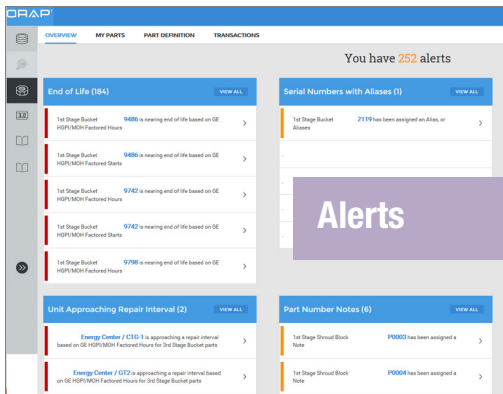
ORAP

OVERVIEW MY PARTS PART DEFINITION TRANSACTIONS

3.0

You have 252 alerts

End of Life (184) VIEW ALL

1st Stage Bucket 9486 is nearing end of life based on GE HGPI/MOH Factored Hours

1st Stage Bucket 9486 is nearing end of life based on GE HGPI/MOH Factored Starts

1st Stage Bucket 9742 is nearing end of life based on GE HGPI/MOH Factored Hours

1st Stage Bucket 9742 is nearing end of life based on GE HGPI/MOH Factored Starts

1st Stage Bucket 9798 is nearing end of life based on GE HGPI/MOH Factored Hours

Serial Numbers with Aliases (1) VIEW ALL

1st Stage Bucket 2119 has been assigned an Alias, or Aliases

Alerts

Unit Approaching Repair Interval (2) VIEW ALL

Energy Center / CT G-1 is approaching a repair interval based on GE HGPI/MOH Factored Hours for 3rd Stage Bucket parts

Energy Center / GT2 is approaching a repair interval based on GE HGPI/MOH Factored Hours for 3rd Stage Bucket parts

Part Number Notes (6) VIEW ALL

1st Stage Shroud Block P0003 has been assigned a Note

1st Stage Shroud Block P0004 has been assigned a Note